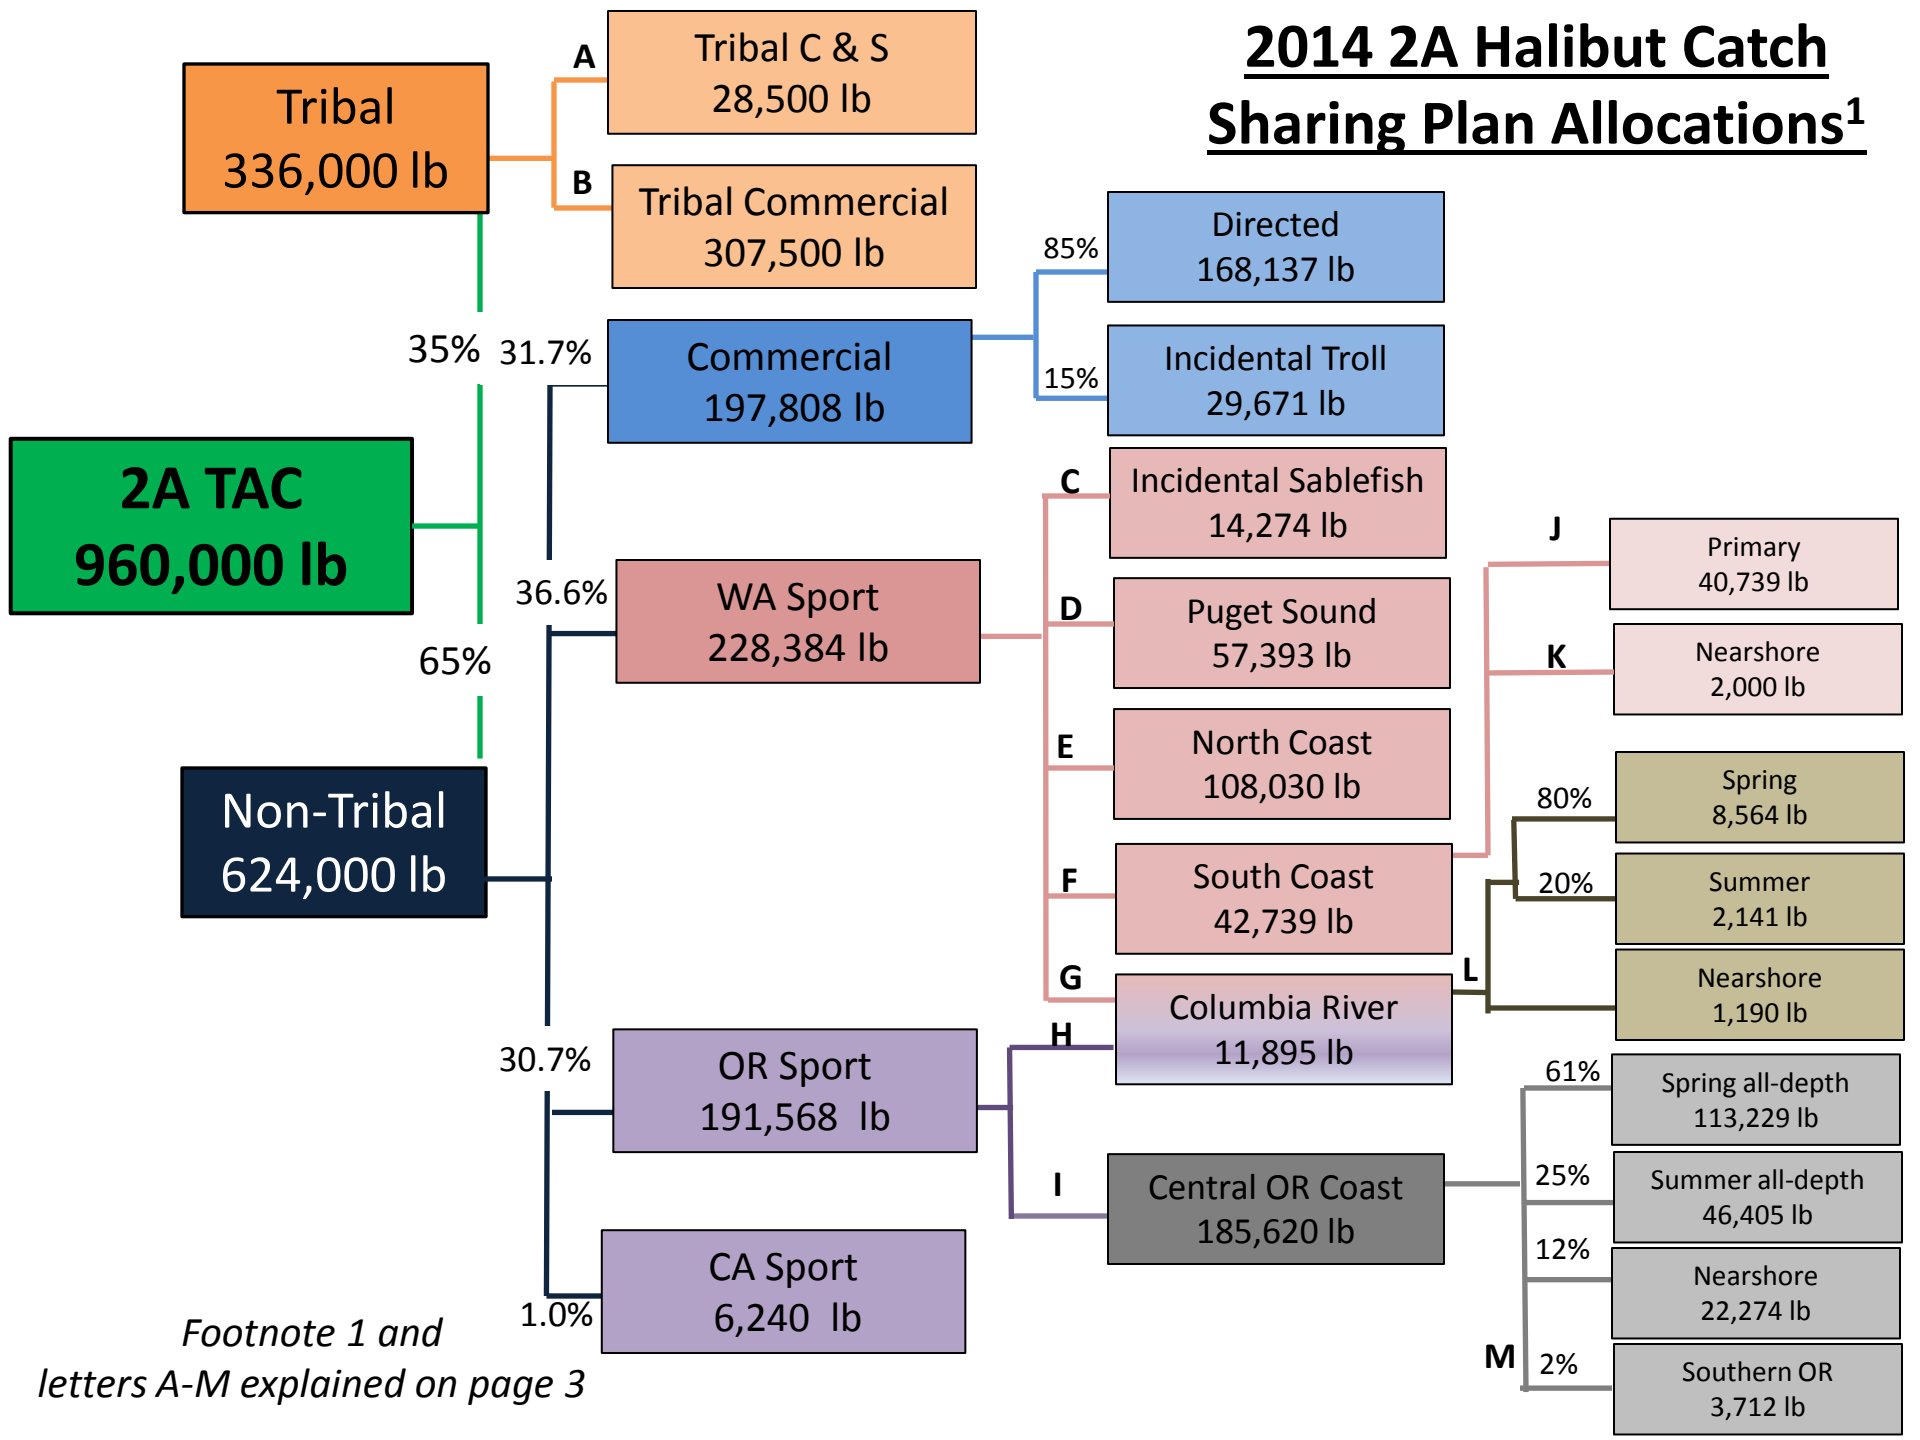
2014 2A Halibut Catch Sharing Plan Allocations$^1$

Tribal
336,000 lb

A
Tribal C & S
28,500 lb

B
Tribal Commercial
307,500 lb

35%

2A TAC
960,000 lb

65%

Non-Tribal
624,000 lb

31.7%
Commercial
197,808 lb

85%
Directed
168,137 lb

15%
Incidental Troll
29,671 lb

36.6%
WA Sport
228,384 lb

C
Incidental Sablefish
14,274 lb

D
Puget Sound
57,393 lb

E
North Coast
108,030 lb

F
South Coast
42,739 lb

G
Columbia River
11,895 lb

J
Primary
40,739 lb

K
Nearshore
2,000 lb

80%
Spring
8,564 lb

20%
Summer
2,141 lb

L
Nearshore
1,190 lb

30.7%
OR Sport
191,568 lb

H

I
Central OR Coast
185,620 lb

61%
Spring all-depth
113,229 lb

25%
Summer all-depth
46,405 lb

12%
Nearshore
22,274 lb

M
2%
Southern OR
3,712 lb

1.0%
CA Sport
6,240 lb

Footnote 1 and letters A-M explained on page 3